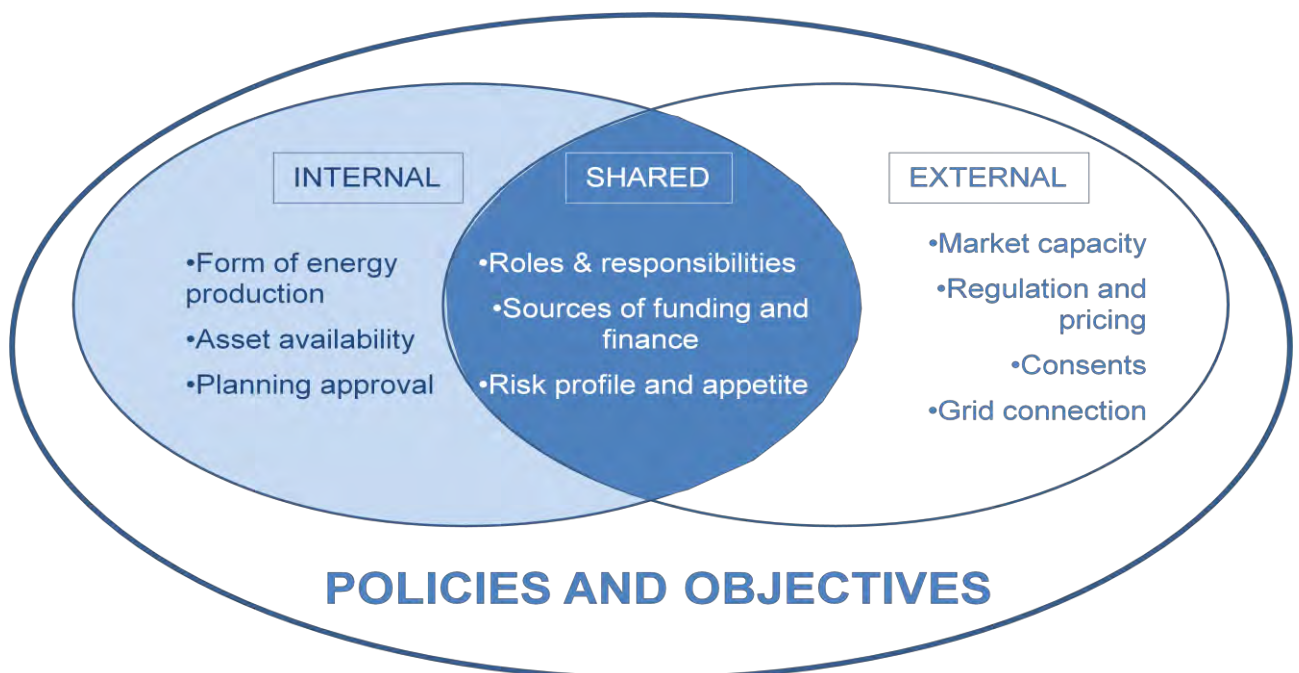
INTERNAL

•Form of energy production

•Asset availability

•Planning approval

SHARED

•Roles & responsibilities

•Sources of funding and finance

•Risk profile and appetite

EXTERNAL

•Market capacity

•Regulation and pricing

•Consents

•Grid connection

POLICIES AND OBJECTIVES